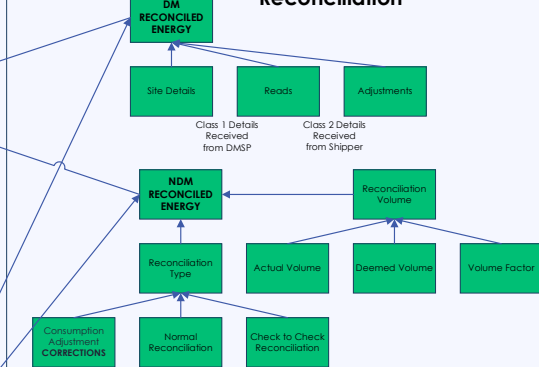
Reconciliation

DM RECONCILED ENERGY

Site Details

Reads

Adjustments

Class 1 Details Received from DMSP

Class 2 Details Received from Shipper

NDM RECONCILED ENERGY

Reconciliation Volume

Reconciliation Type

Actual Volume

Deemed Volume

Volume Factor

Consumption Adjustment CORRECTIONS

Normal Reconciliation

Check to Check Reconciliation